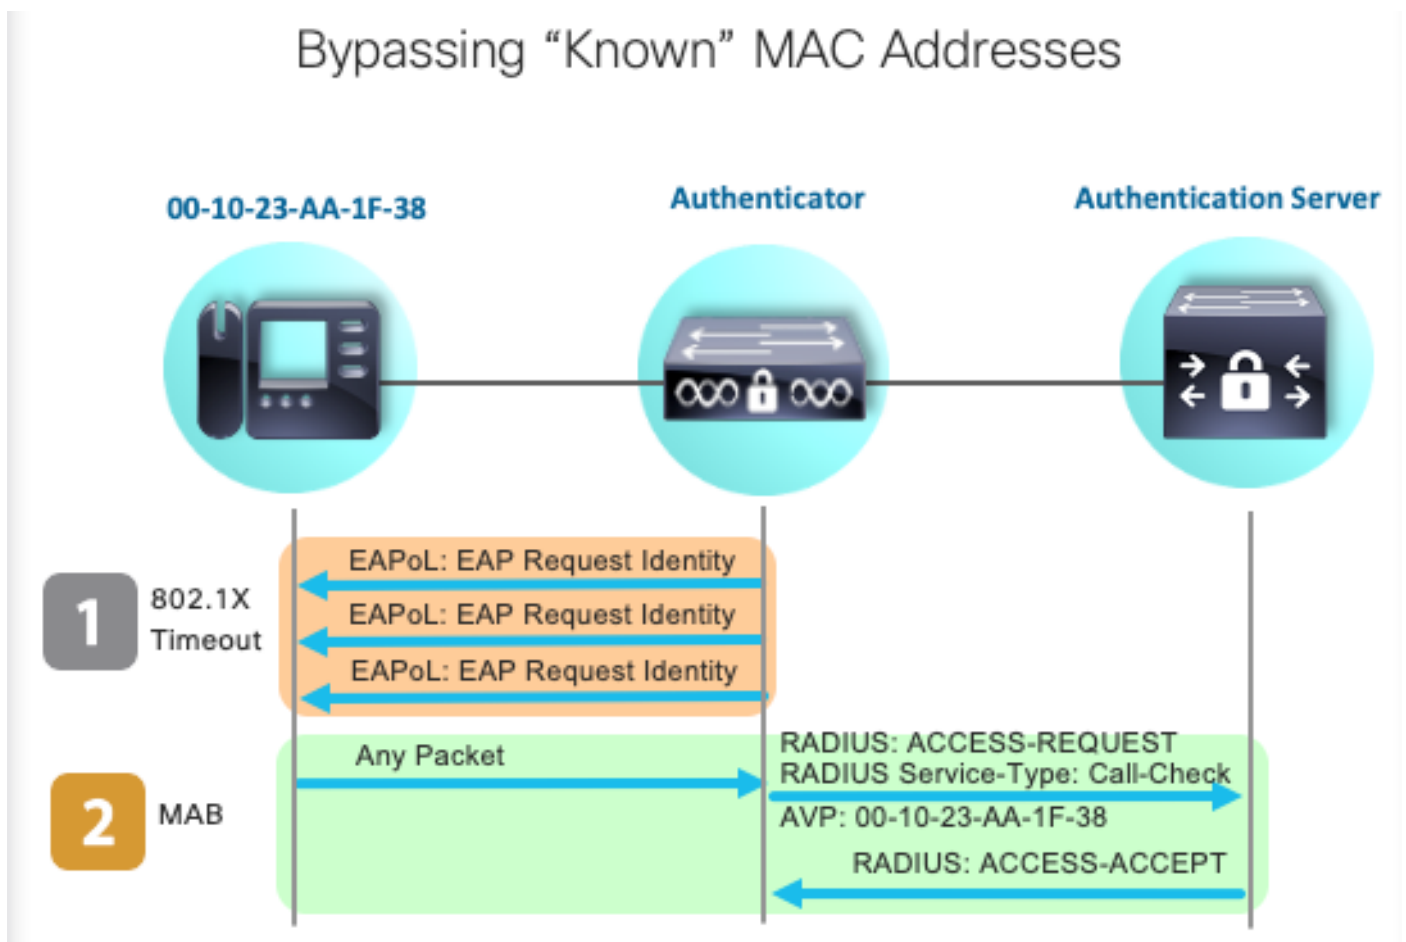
Bypassing “Known” MAC Addresses

00-10-23-AA-1F-38

Authenticator

Authentication Server

1 802.1X Timeout

EAPoL: EAP Request Identity

EAPoL: EAP Request Identity

EAPoL: EAP Request Identity

2 MAB

Any Packet

RADIUS: ACCESS-REQUEST
RADIUS Service-Type: Call-Check
AVP: 00-10-23-AA-1F-38

RADIUS: ACCESS-ACCEPT